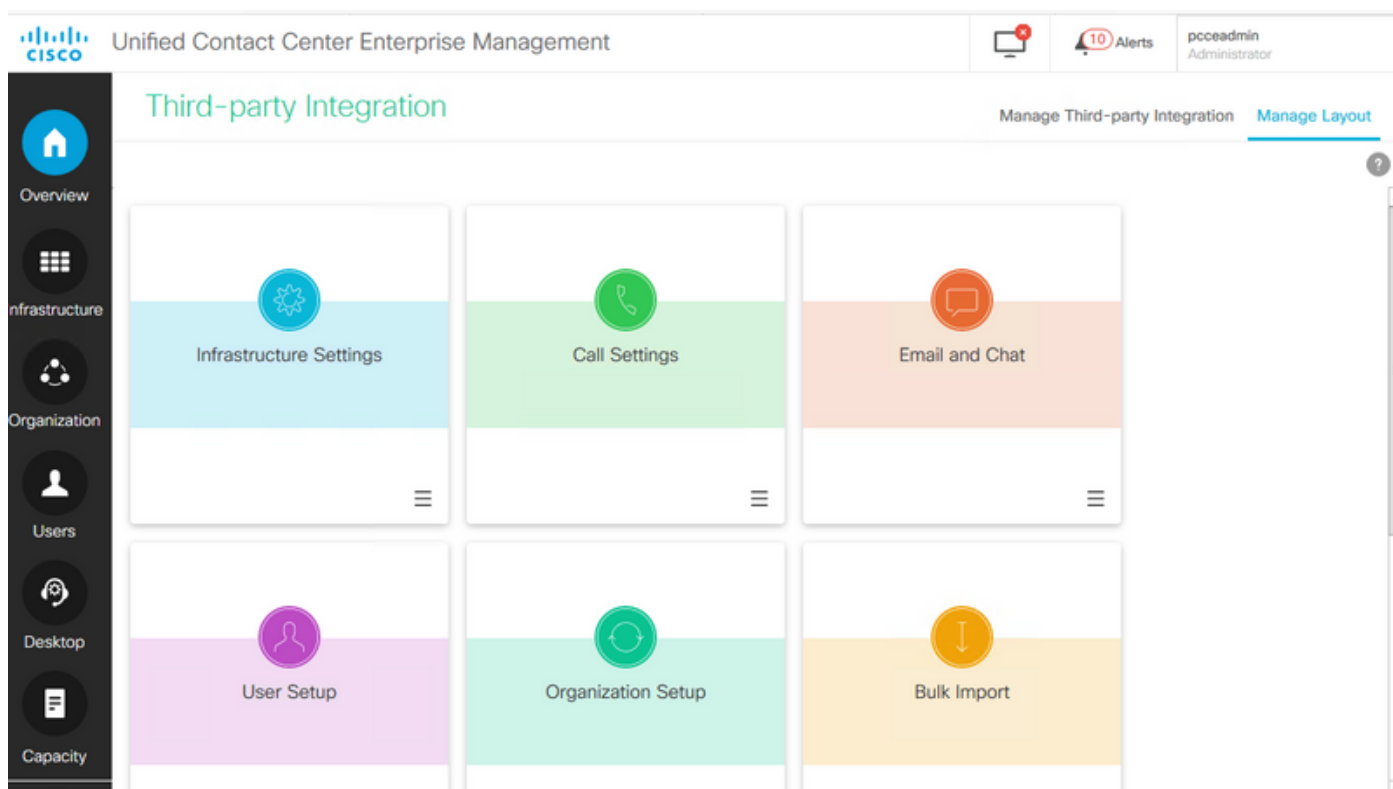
CISCO Unified Contact Center Enterprise Management

10 Alerts

pcceadmin
Administrator

Overview

nfrastructure

Organization

Users

Desktop

Capacity

Third-party Integration

Manage Third-party Integration

Manage Layout

Infrastructure Settings

Call Settings

Email and Chat

User Setup

Organization Setup

Bulk Import